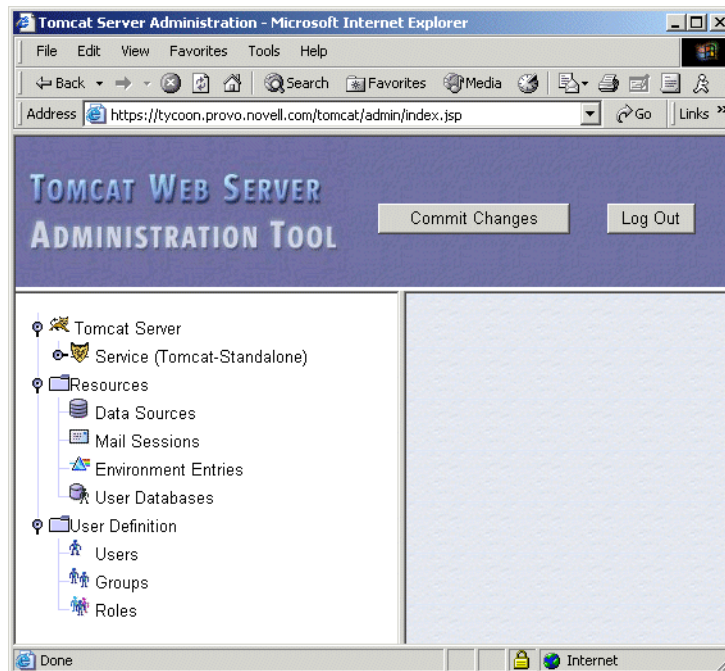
Tomcat Server Administration - Microsoft Internet Explorer

File Edit View Favorites Tools Help

Back Search Favorites Media

Address https://tycoon.provo.novell.com/tomcat/admin/index.jsp Go Links »

TOMCAT WEB SERVER
ADMINISTRATION TOOL

Commit Changes

Log Out

Tomcat Server
Service (Tomcat-Standalone)
Resources
Data Sources
Mail Sessions
Environment Entries
User Databases
User Definition
Users
Groups
Roles

Done

Internet